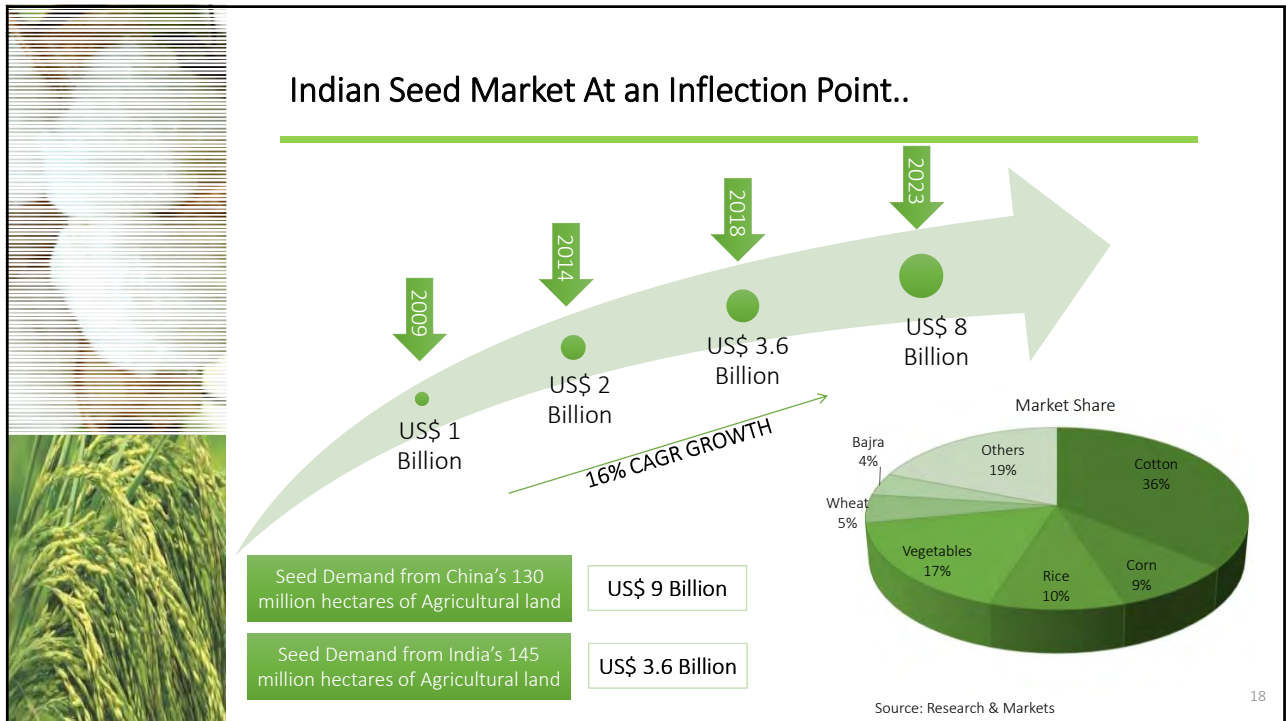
Indian Seed Market At an Inflection Point..

2009

US$ 1 Billion

2014

US$ 2 Billion

2018

US$ 3.6 Billion

2023

US$ 8 Billion

16% CAGR GROWTH

Market Share

Bajra 4%

Others 19%

Cotton 36%

Wheat 5%

Vegetables 17%

Rice 10%

Corn 9%

Seed Demand from China's 130 million hectares of Agricultural land

US$ 9 Billion

Seed Demand from India's 145 million hectares of Agricultural land

US$ 3.6 Billion

Source: Research & Markets

18